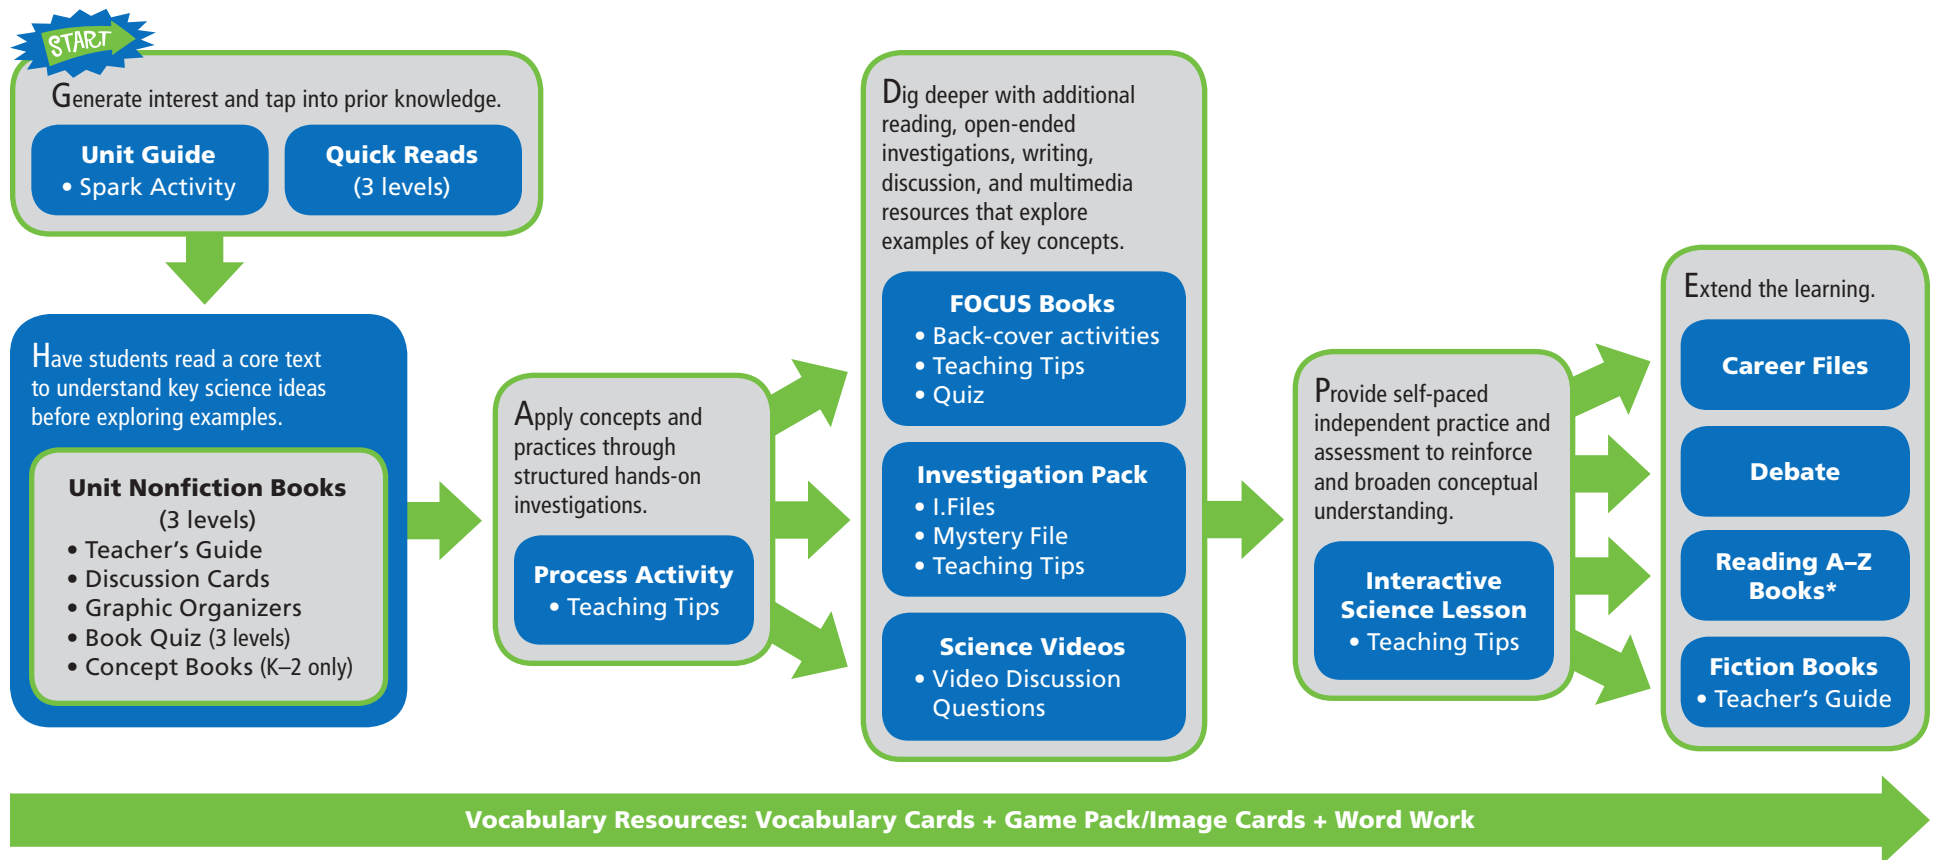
START

Generate interest and tap into prior knowledge.

Unit Guide
• Spark Activity

Quick Reads
(3 levels)

Have students read a core text to understand key science ideas before exploring examples.

Unit Nonfiction Books
(3 levels)
• Teacher's Guide
• Discussion Cards
• Graphic Organizers
• Book Quiz (3 levels)
• Concept Books (K–2 only)

Apply concepts and practices through structured hands-on investigations.

Process Activity
• Teaching Tips

Dig deeper with additional reading, open-ended investigations, writing, discussion, and multimedia resources that explore examples of key concepts.

FOCUS Books
• Back-cover activities
• Teaching Tips
• Quiz

Investigation Pack
• I.Files
• Mystery File
• Teaching Tips

Science Videos
• Video Discussion Questions

Provide self-paced independent practice and assessment to reinforce and broaden conceptual understanding.

Interactive Science Lesson
• Teaching Tips

Extend the learning.

Career Files

Debate

Reading A–Z Books*

Fiction Books
• Teacher's Guide

Vocabulary Resources: Vocabulary Cards + Game Pack/Image Cards + Word Work